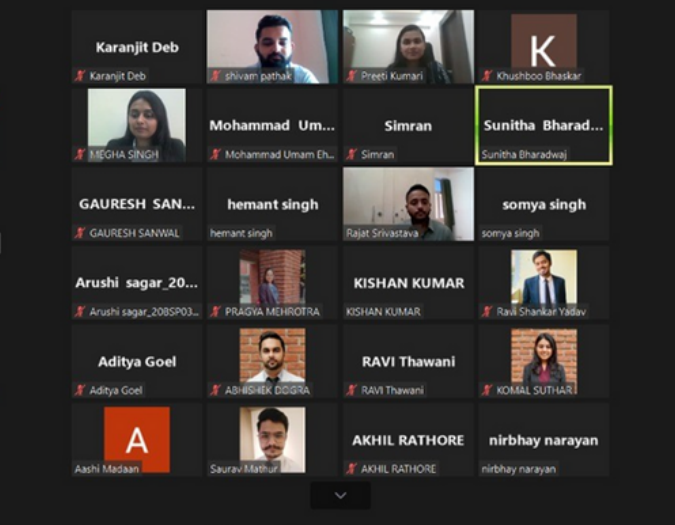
Karanjit Deb
Karanjit Deb

shivam pathak

Preeti Kumari

K
Khushboo Bhaskar

MEGHA SINGH

Mohammad Um...
Mohammad Umam Eh...

Simran
Simran

Sunitha Bharad...
Sunitha Bharadwaj

GAURESH SAN...
GAURESH SANWAL

hemant singh
hemant singh

Rajat Srivastava

somya singh
somya singh

Arushi sagar_20...
Arushi sagar_20BSP03...

PRAGYA MEHROTRA

KISHAN KUMAR
KISHAN KUMAR

Ravi Shankar Yadav

Aditya Goel
Aditya Goel

ABHISHEK DOGRA

RAVI Thawani
RAVI Thawani

KOMAL SUTHAR

A
Aashi Madaan

Saurav Mathur

AKHIL RATHORE
AKHIL RATHORE

nirbhay narayan
nirbhay narayan